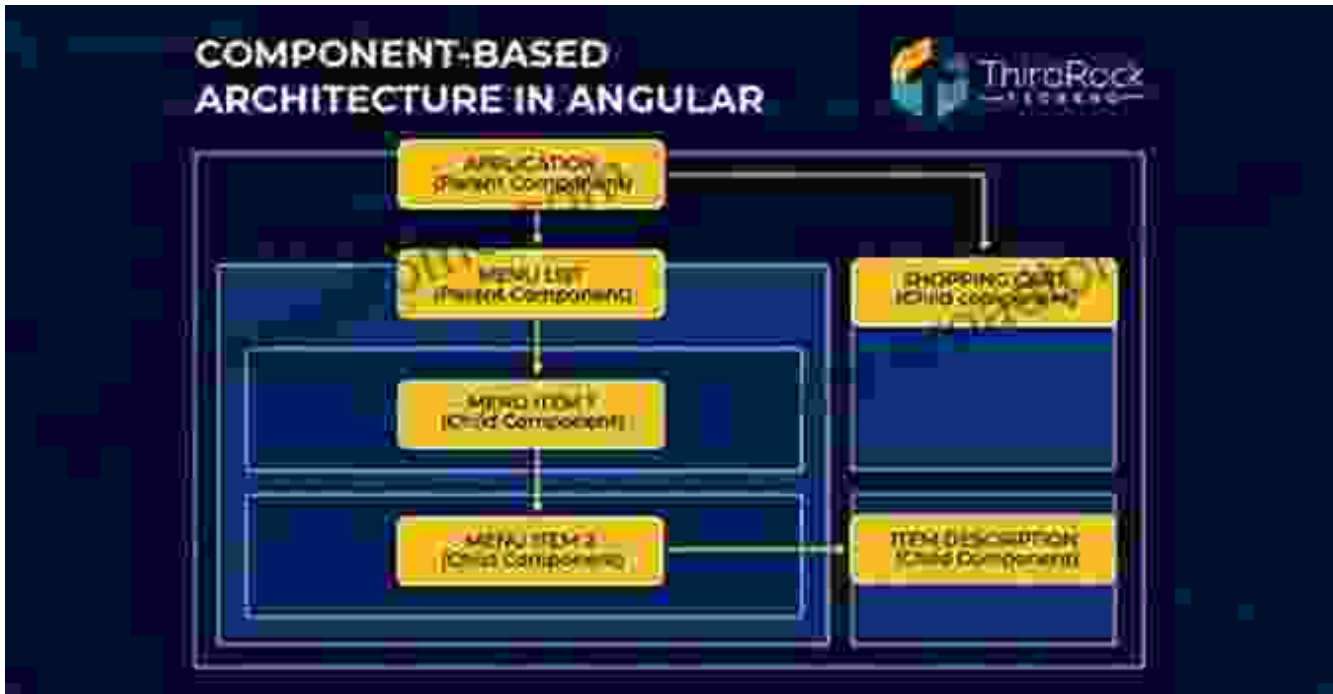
COMPONENT-BASED ARCHITECTURE IN ANGULAR

ThirdRock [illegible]

APPLICATION (Parent Component)

MENU LIST (Parent Component)

SHOPPING CART (Child Component)

MENU ITEM 1 (Child Component)

MENU ITEM 2 (Child Component)

ITEM DESCRIPTION (Child Component)